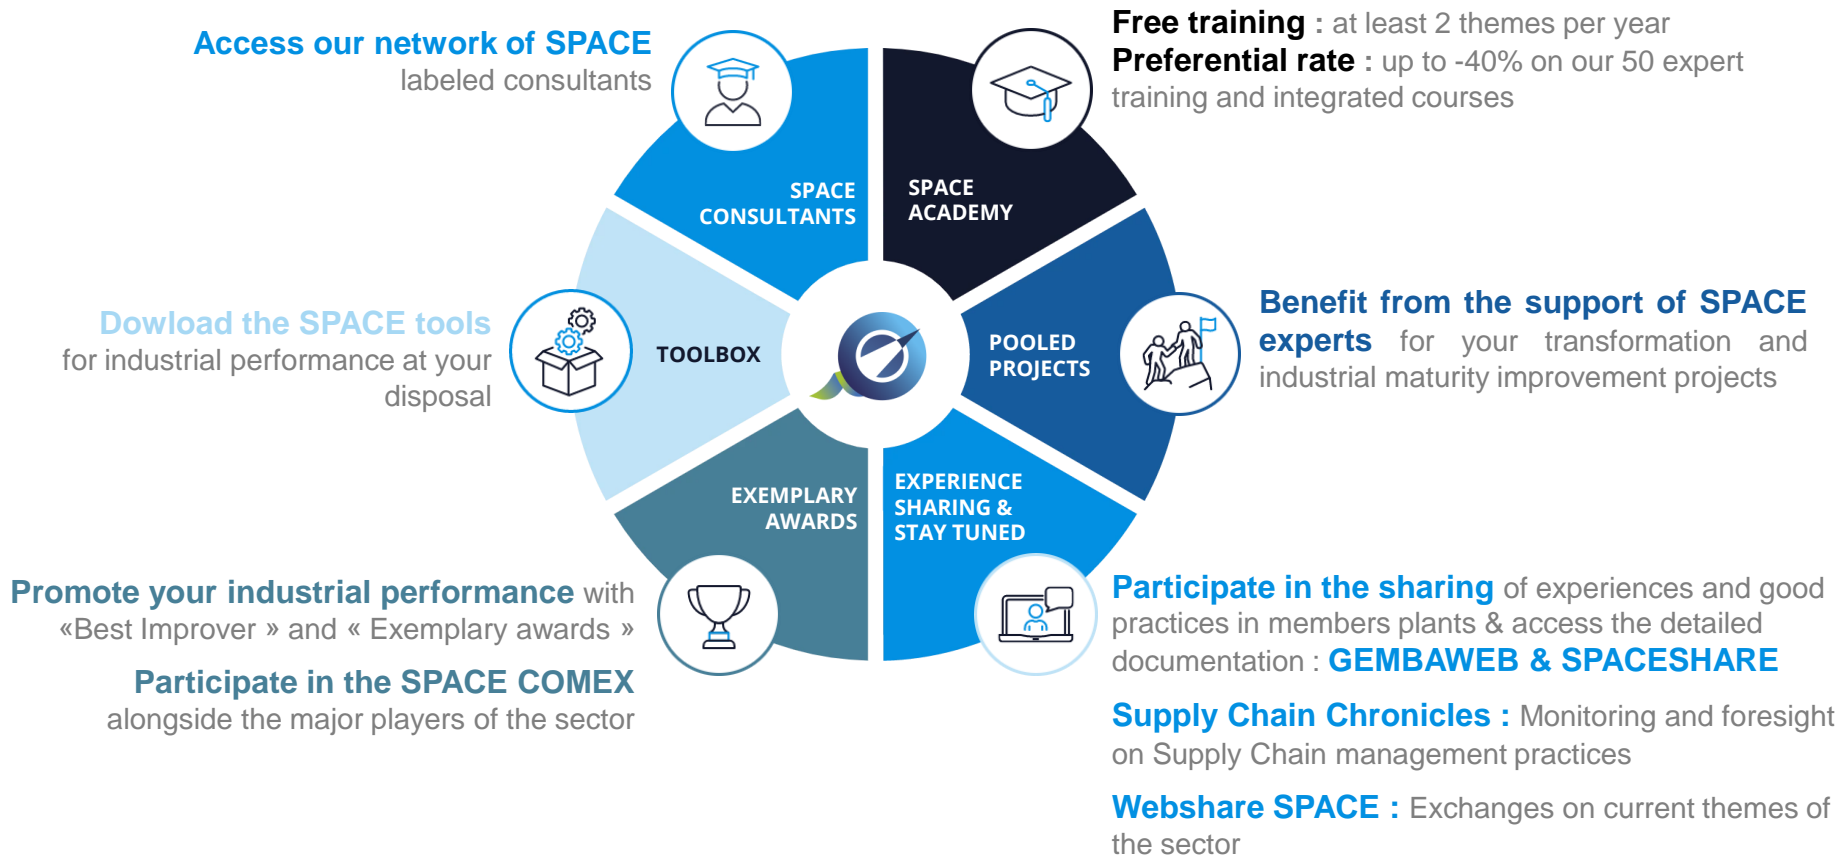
Access our network of SPACE labeled consultants

Free training : at least 2 themes per year
Preferential rate : up to -40% on our 50 expert training and integrated courses

SPACE CONSULTANTS

SPACE ACADEMY

Dowload the SPACE tools for industrial performance at your disposal

TOOLBOX

POOLED PROJECTS

Benefit from the support of SPACE experts for your transformation and industrial maturity improvement projects

EXEMPLARY AWARDS

EXPERIENCE SHARING & STAY TUNED

Promote your industrial performance with «Best Improver » and « Exemplary awards »

Participate in the SPACE COMEX alongside the major players of the sector

Participate in the sharing of experiences and good practices in members plants & access the detailed documentation : GEMBAWEB & SPACESHARE

Supply Chain Chronicles : Monitoring and foresight on Supply Chain management practices

Webshare SPACE : Exchanges on current themes of the sector